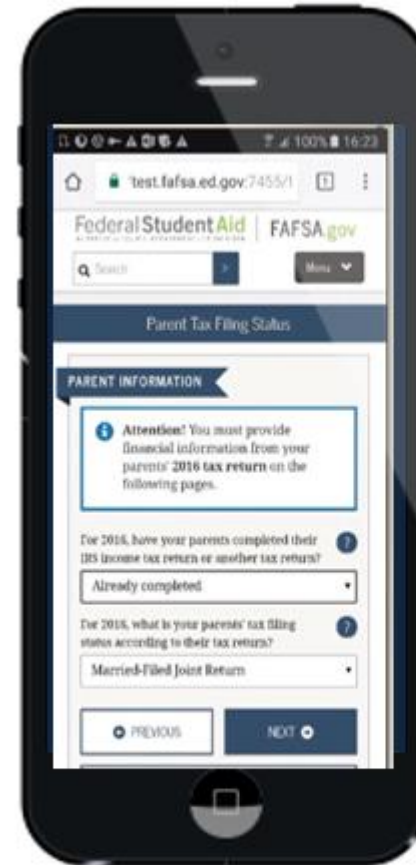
100% 16:23

test.fafsa.ed.gov:7455/1

1

Federal Student Aid | FAFSA.gov

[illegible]

Search

Menu

Parent Tax Filing Status

PARENT INFORMATION

Attention! You must provide financial information from your parents' 2016 tax return on the following pages.

For 2016, have your parents completed their IRS income tax return or another tax return?

?

Already completed

For 2016, what is your parents' tax filing status according to their tax return?

?

Married-Filed Joint Return

PREVIOUS

NEXT